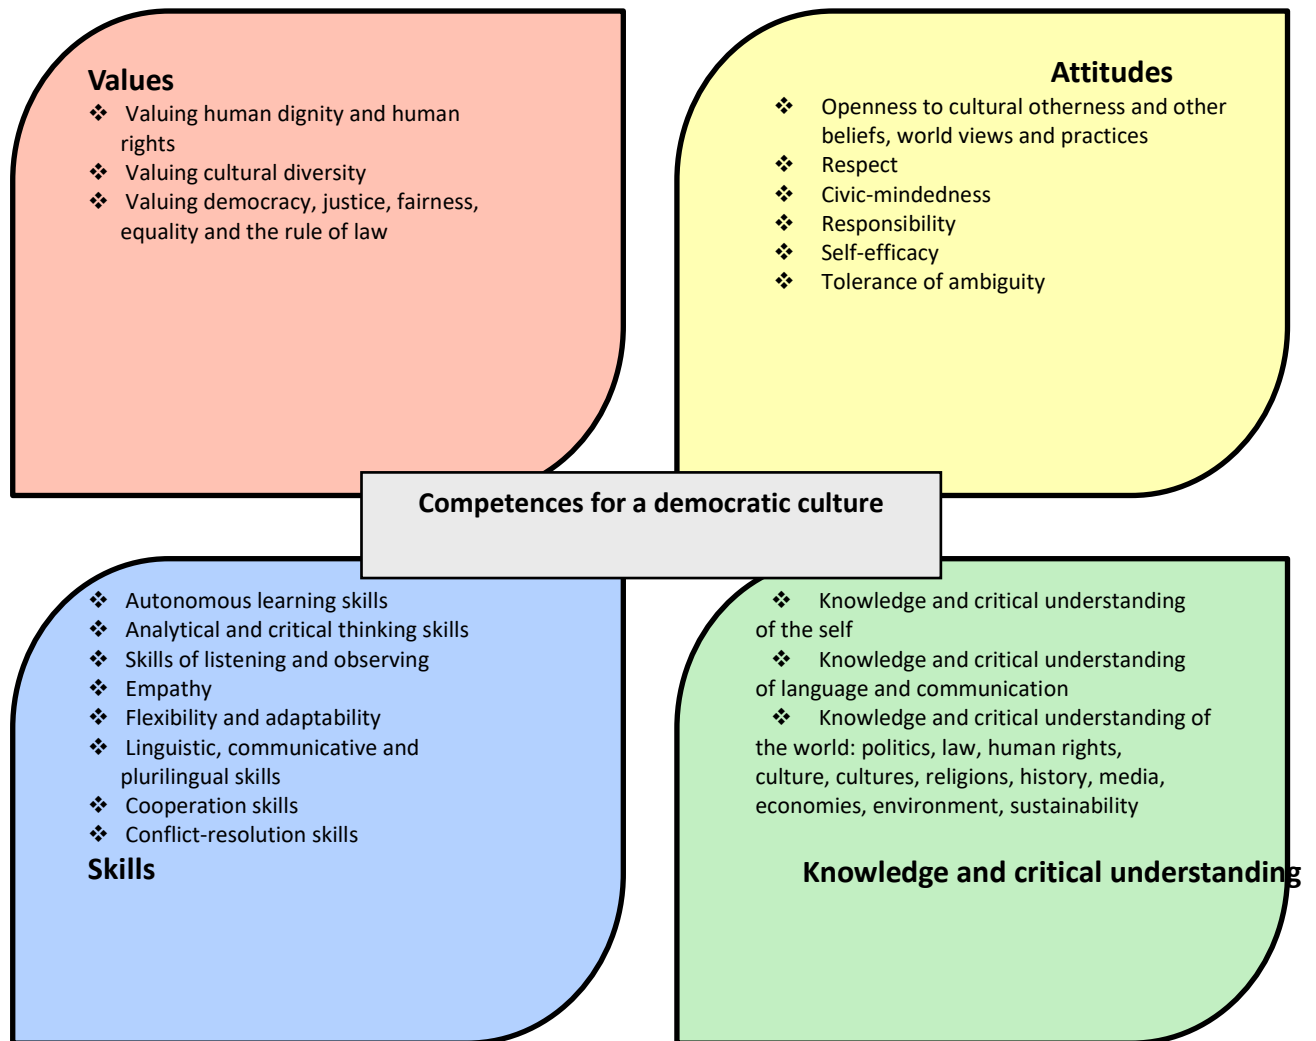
Values
❖ Valuing human dignity and human rights
❖ Valuing cultural diversity
❖ Valuing democracy, justice, fairness, equality and the rule of law

Attitudes
❖ Openness to cultural otherness and other beliefs, world views and practices
❖ Respect
❖ Civic-mindedness
❖ Responsibility
❖ Self-efficacy
❖ Tolerance of ambiguity

Competences for a democratic culture

❖ Autonomous learning skills
❖ Analytical and critical thinking skills
❖ Skills of listening and observing
❖ Empathy
❖ Flexibility and adaptability
❖ Linguistic, communicative and plurilingual skills
❖ Cooperation skills
❖ Conflict-resolution skills
Skills

❖ Knowledge and critical understanding of the self
❖ Knowledge and critical understanding of language and communication
❖ Knowledge and critical understanding of the world: politics, law, human rights, culture, cultures, religions, history, media, economies, environment, sustainability

Knowledge and critical understanding